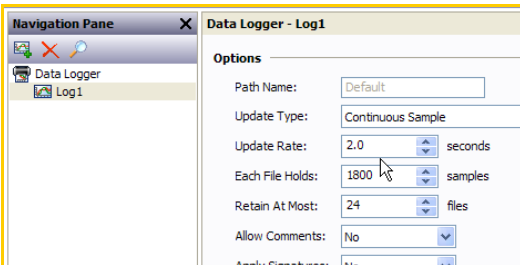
Navigation Pane

Data Logger
Log1

Data Logger - Log1

Options

Path Name: Default

Update Type: Continuous Sample

Update Rate: 2.0 seconds

Each File Holds: 1800 samples

Retain At Most: 24 files

Allow Comments: No

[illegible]